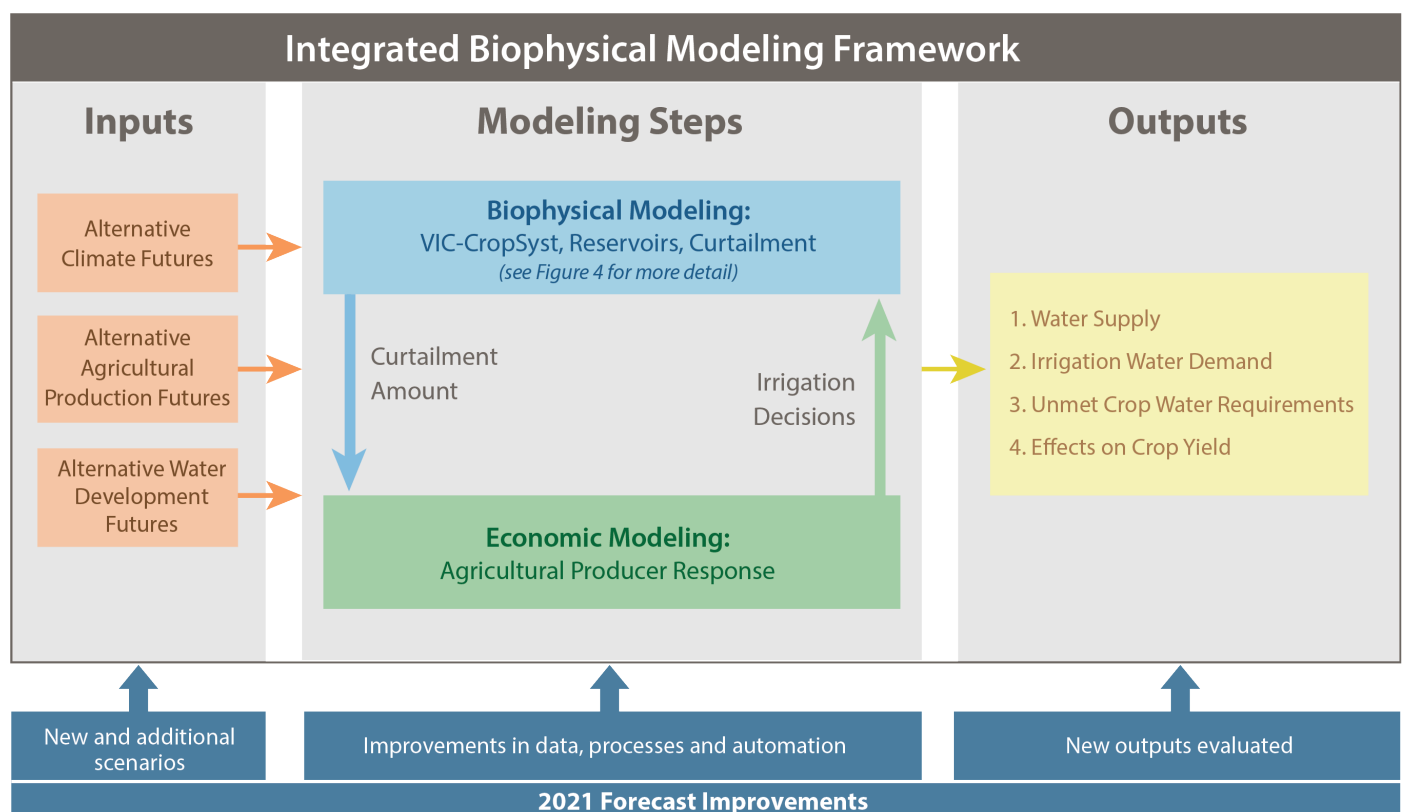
Integrated Biophysical Modeling Framework

Inputs

Alternative Climate Futures

Alternative Agricultural Production Futures

Alternative Water Development Futures

Modeling Steps

Biophysical Modeling:
VIC-CropSyst, Reservoirs, Curtailment
(see Figure 4 for more detail)

Curtailment Amount

Irrigation Decisions

Economic Modeling:
Agricultural Producer Response

Outputs

1. Water Supply
2. Irrigation Water Demand
3. Unmet Crop Water Requirements
4. Effects on Crop Yield

New and additional scenarios

Improvements in data, processes and automation

New outputs evaluated

2021 Forecast Improvements